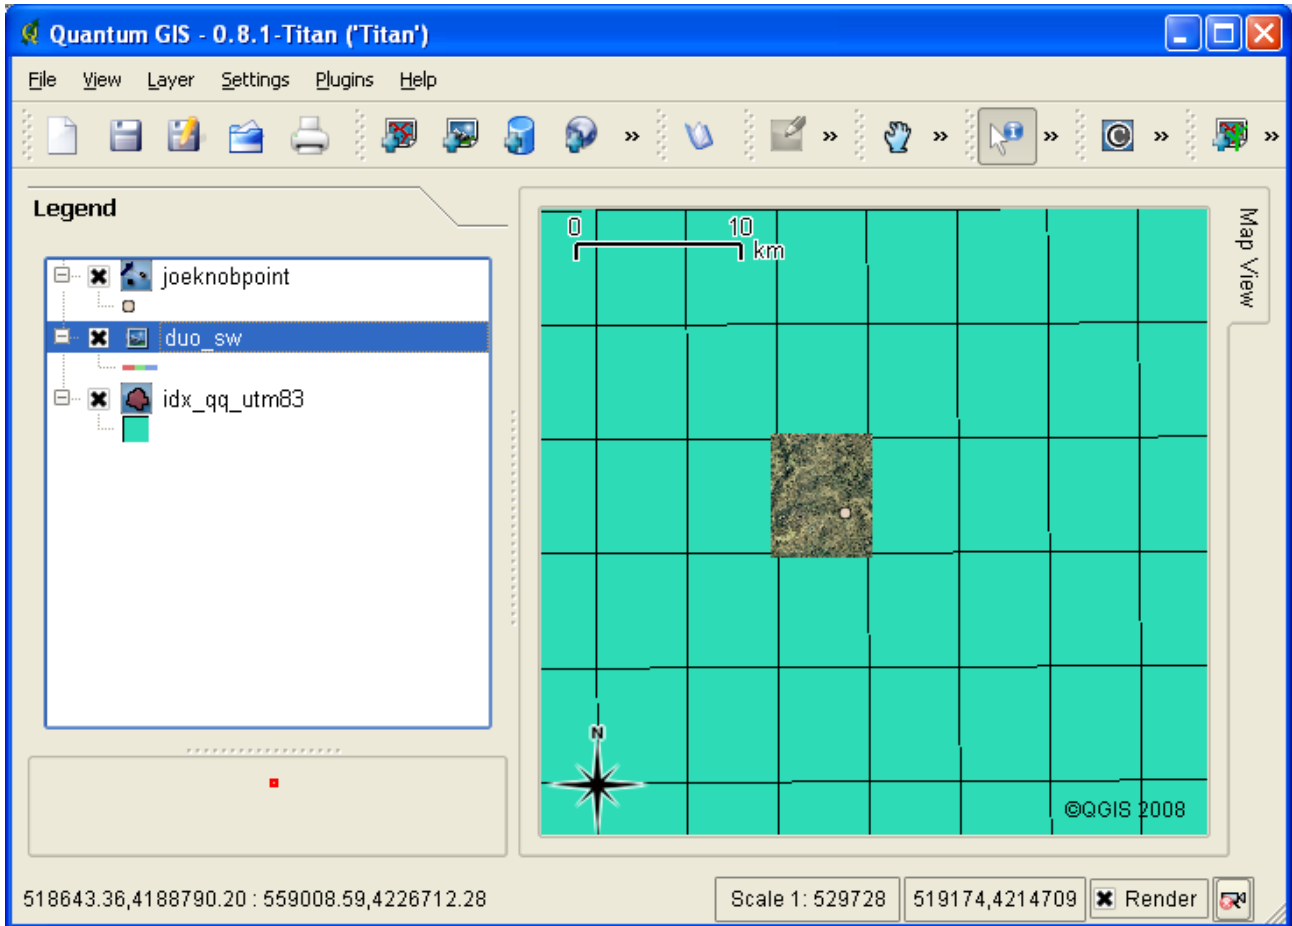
Quantum GIS - 0.8.1-Titan ('Titan')

File View Layer Settings Plugins Help

Legend

joeknobpoint
duo_sw
idx_qq_utm83

Map View

0 10 km

N

©QGIS 2008

518643.36,4188790.20 : 559008.59,4226712.28
Scale 1: 529728
519174,4214709
Render